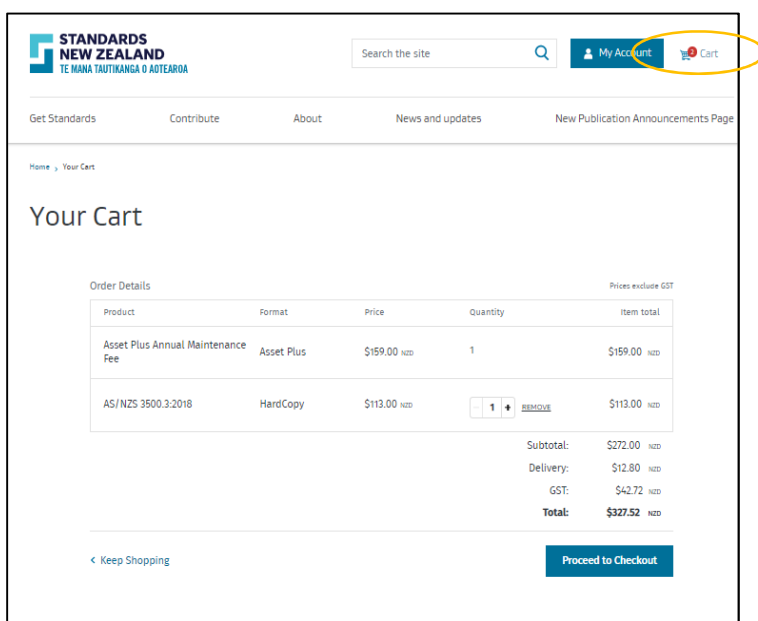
STANDARDS NEW ZEALAND
TE MANA TAUTIKANGA O AOTEAROA

Search the site

My Account

2 Cart

Get Standards Contribute About News and updates New Publication Announcements Page

Home › Your Cart

Your Cart

Order Details

Prices exclude GST

| Product | Format | Price | Quantity | Item total |
|---|---|---|---|---|
| Asset Plus Annual Maintenance Fee | Asset Plus | \$159.00 NZD | 1 | \$159.00 NZD |
| AS/NZS 3500.3:2018 | HardCopy | \$113.00 NZD | - 1 + REMOVE | \$113.00 NZD |

Subtotal: \$272.00 NZD
Delivery: \$12.80 NZD
GST: \$42.72 NZD
Total: \$327.52 NZD

‹ Keep Shopping

Proceed to Checkout